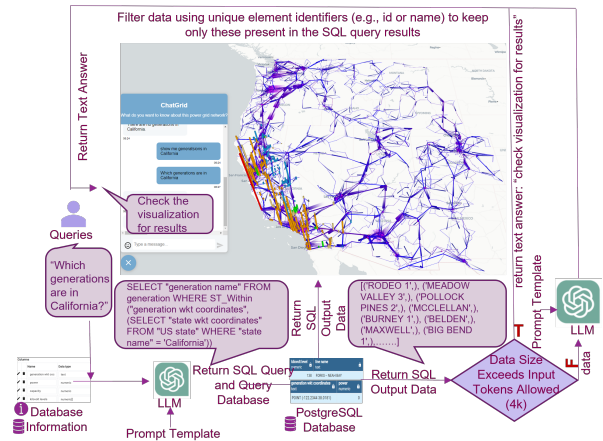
Filter data using unique element identifiers (e.g., id or name) to keep only these present in the SQL query results

Return Text Answer

return text answer: "check visualization for results"

ChatGrid

What do you want to know about this power grid network?

view me generations in California

Which generations are in California

Check the visualization for results

Queries

"Which generations are in California?"

SELECT "generation name" FROM generation WHERE ST_Within ("generation wkt coordinates", (SELECT "state wkt coordinates" FROM "US state" WHERE "state name" = 'California'))

Return SQL Output Data

[('RODEO 1',), ('MEADOW VALLEY 3',), ('POLLOCK PINES 2',), ('MCCLELLAN',), ('BURNEY 1',), ('BELDEN',), ('MAXWELL',), ('BIG BEND 1',), ......]

Prompt Template

LLM

T

F

data

Data Size Exceeds Input Tokens Allowed (4k)

Return SQL Output Data

PostgreSQL Database

Return SQL Query and Query Database

LLM

Prompt Template

Database Information